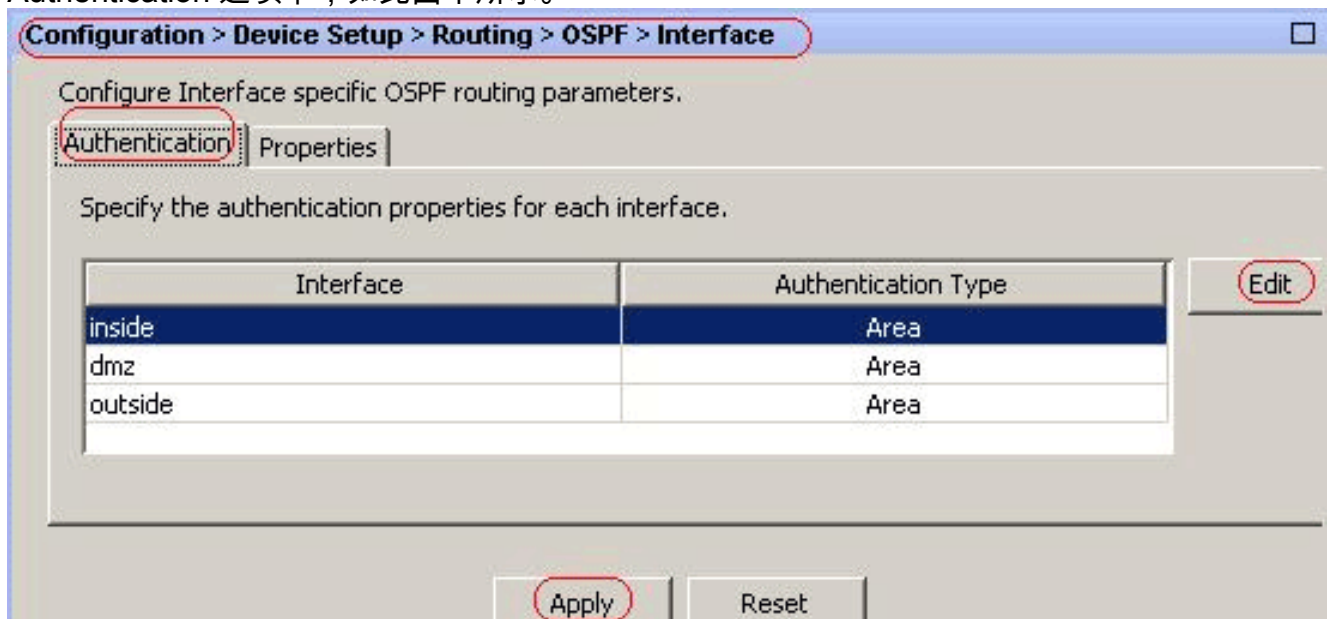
Authentication 选项卡，如此图中所示。

Configuration > Device Setup > Routing > OSPF > Interface

Configure Interface specific OSPF routing parameters.

Authentication | Properties

Specify the authentication properties for each interface.

| Interface | Authentication Type |
|---|---|
| inside | Area |
| dmz | Area |
| outside | Area |

Edit

Apply Reset